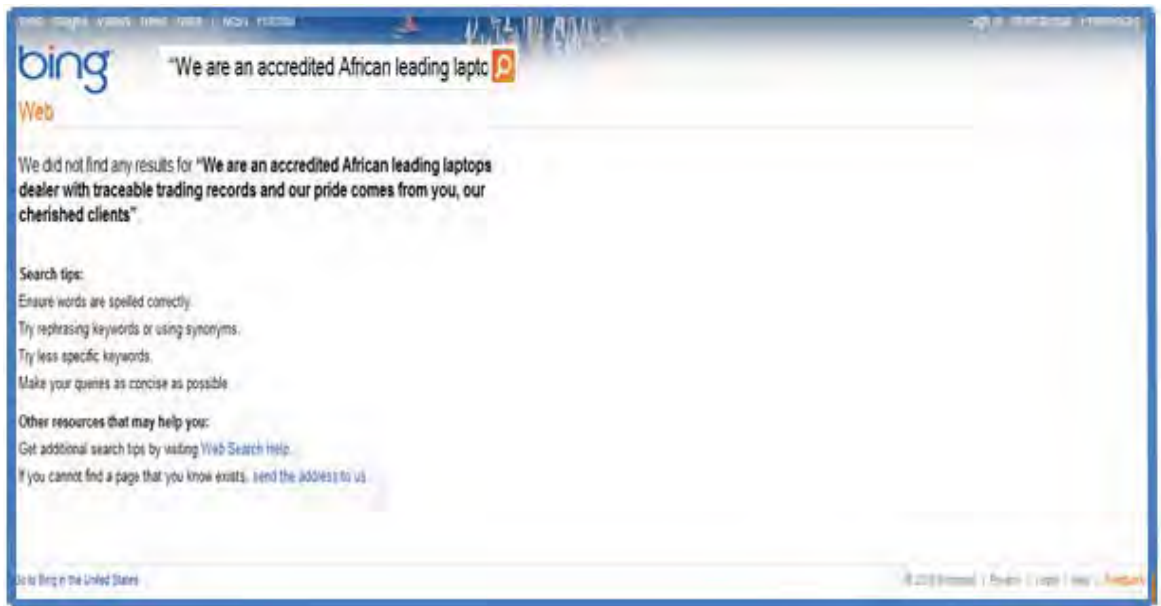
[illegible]

bing "We are an accredited African leading laptc

Web

We did not find any results for "We are an accredited African leading laptops dealer with traceable trading records and our pride comes from you, our cherished clients".

Search tips:
Ensure words are spelled correctly.
Try rephrasing keywords or using synonyms.
Try less specific keywords.
Make your queries as concise as possible.

Other resources that may help you:
Get additional search tips by visiting Web Search Help.
If you cannot find a page that you know exists, send the address to us.

Go to Bing in the United States

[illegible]